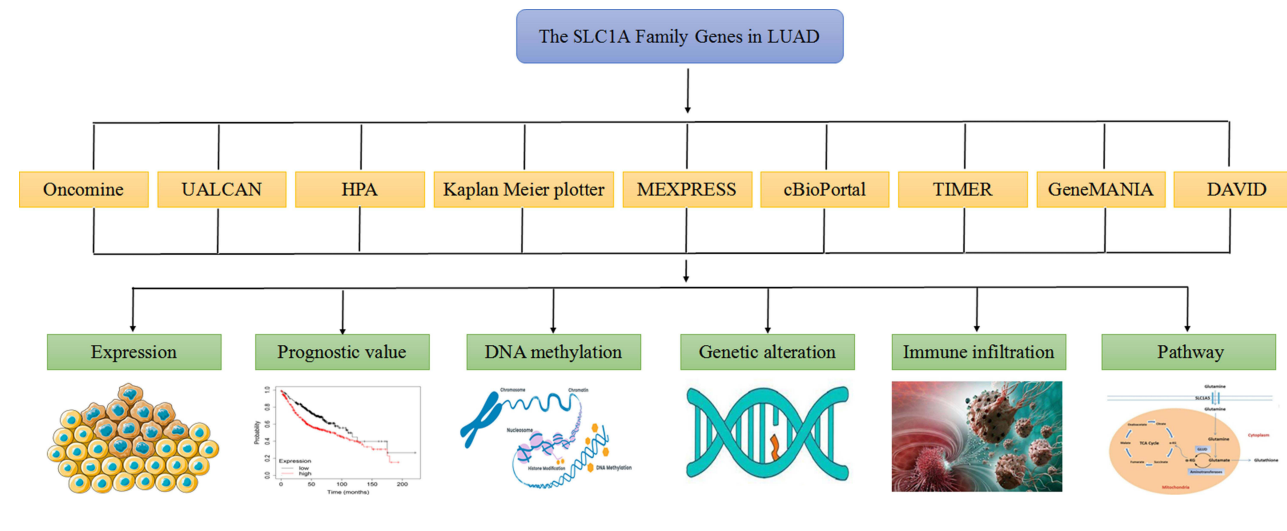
The SLC1A Family Genes in LUAD

Oncomine
UALCAN
HPA
Kaplan Meier plotter
MEXPRESS
cBioPortal
TIMER
GeneMANIA
DAVID

Expression
Prognostic value
DNA methylation
Genetic alteration
Immune infiltration
Pathway

Probability
1.0
0.8
0.6
0.4
0.2
0.0
0
50
100
150
200
Time (months)
Expression
low
high

Chromosome
Chromatin
Nucleosome
Histone Modification
DNA Methylation

Glutamine
SLC1A5
Glutamine
TCA Cycle
Glutamine
Glutamate
Aminotransferase
Glutathione
Cytoplasm
Mitochondria
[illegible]